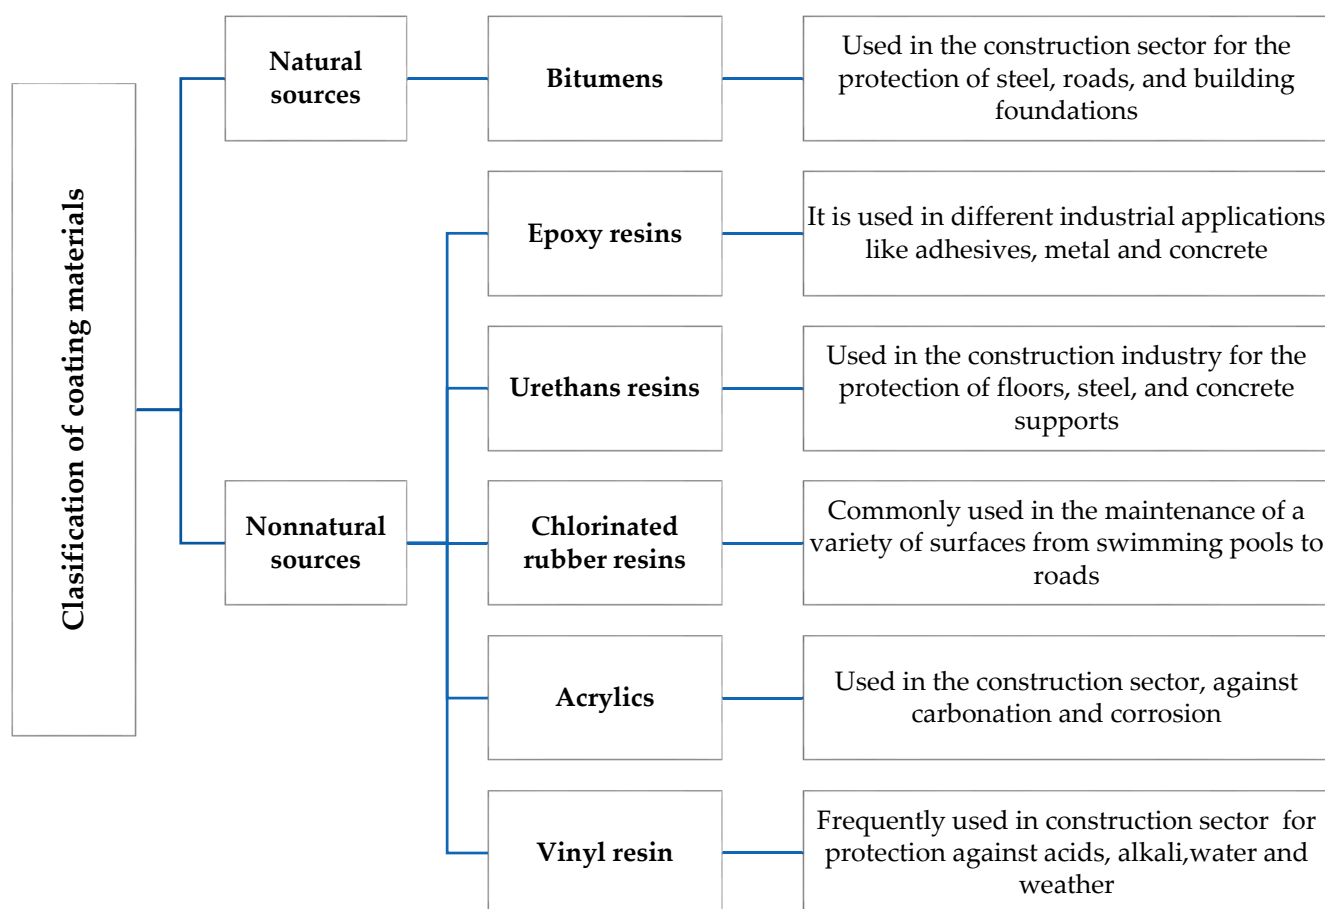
Clasification of coating materials

Natural sources

Bitumens

Used in the construction sector for the protection of steel, roads, and building foundations

Nonnatural sources

Epoxy resins

It is used in different industrial applications like adhesives, metal and concrete

Urethans resins

Used in the construction industry for the protection of floors, steel, and concrete supports

Chlorinated rubber resins

Commonly used in the maintenance of a variety of surfaces from swimming pools to roads

Acrylics

Used in the construction sector, against carbonation and corrosion

Vinyl resin

Frequently used in construction sector for protection against acids, alkali,water and weather